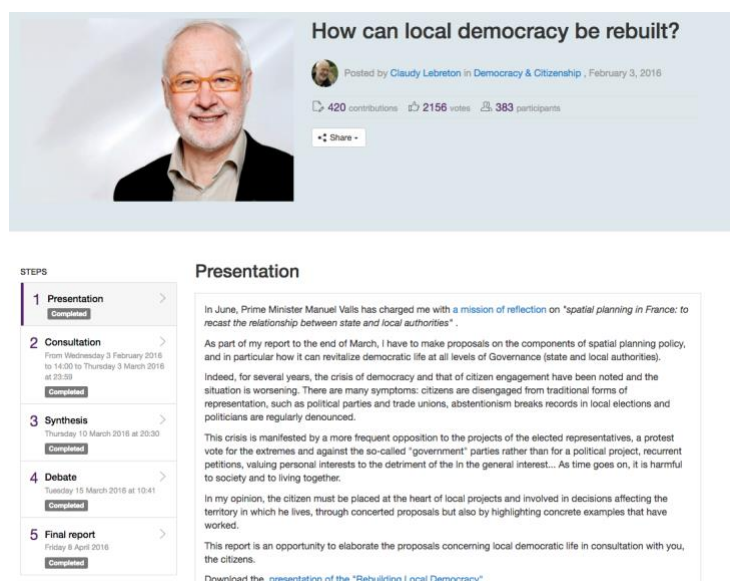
How can local democracy be rebuilt?

Posted by Claudy Lebreton in Democracy & Citizenship , February 3, 2016

420 contributions 2156 votes 383 participants

Share

STEPS

1 Presentation
Completed

2 Consultation
From Wednesday 3 February 2016 to 14:00 to Thursday 3 March 2016 at 23:59
Completed

3 Synthesis
Thursday 10 March 2016 at 20:30
Completed

4 Debate
Tuesday 15 March 2016 at 10:41
Completed

5 Final report
Friday 8 April 2016
Completed

Presentation

In June, Prime Minister Manuel Valls has charged me with a mission of reflection on "spatial planning in France: to recast the relationship between state and local authorities" .

As part of my report to the end of March, I have to make proposals on the components of spatial planning policy, and in particular how it can revitalize democratic life at all levels of Governance (state and local authorities).

Indeed, for several years, the crisis of democracy and that of citizen engagement have been noted and the situation is worsening. There are many symptoms: citizens are disengaged from traditional forms of representation, such as political parties and trade unions, abstentionism breaks records in local elections and politicians are regularly denounced.

This crisis is manifested by a more frequent opposition to the projects of the elected representatives, a protest vote for the extremes and against the so-called "government" parties rather than for a political project, recurrent petitions, valuing personal interests to the detriment of the In the general interest... As time goes on, it is harmful to society and to living together.

In my opinion, the citizen must be placed at the heart of local projects and involved in decisions affecting the territory in which he lives, through concerted proposals but also by highlighting concrete examples that have worked.

This report is an opportunity to elaborate the proposals concerning local democratic life in consultation with you, the citizens.

Download the presentation of the "Rebuilding Local Democracy"